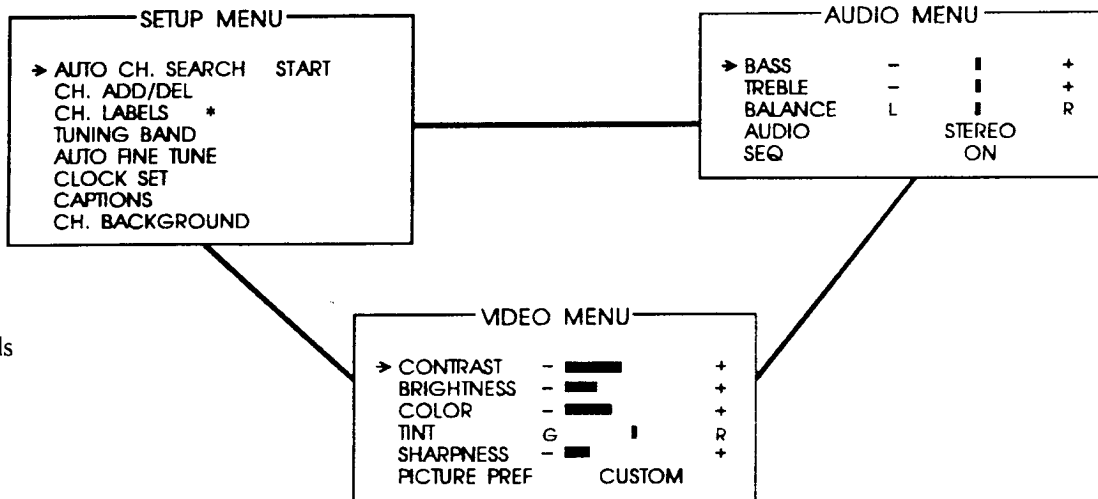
SETUP MENU

→ AUTO CH. SEARCH START
CH. ADD/DEL
CH. LABELS *
TUNING BAND
AUTO FINE TUNE
CLOCK SET
CAPTIONS
CH. BACKGROUND

AUDIO MENU

→ BASS - +
TREBLE - +
BALANCE L R
AUDIO STEREO
SEQ ON

ls

VIDEO MENU

→ CONTRAST - +
BRIGHTNESS - +
COLOR - +
TINT G R
SHARPNESS - +
PICTURE PREF CUSTOM